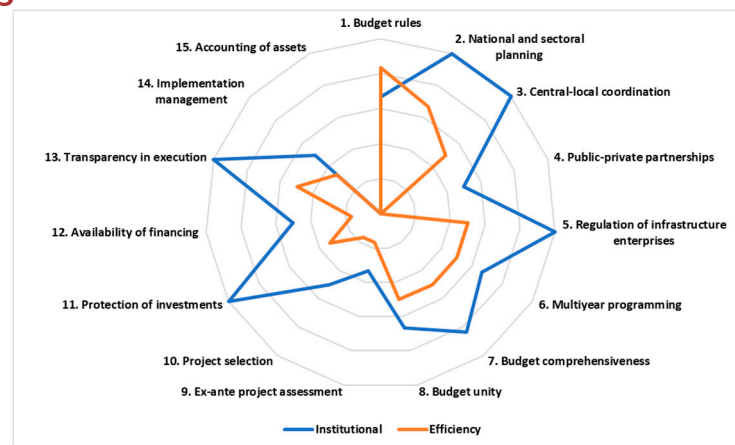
1. Budget rules
2. National and sectoral planning
3. Central-local coordination
4. Public-private partnerships
5. Regulation of infrastructure enterprises
6. Multiyear programming
7. Budget comprehensiveness
8. Budget unity
9. Ex-ante project assessment
10. Project selection
11. Protection of investments
12. Availability of financing
13. Transparency in execution
14. Implementation management
15. Accounting of assets

Institutional
Efficiency